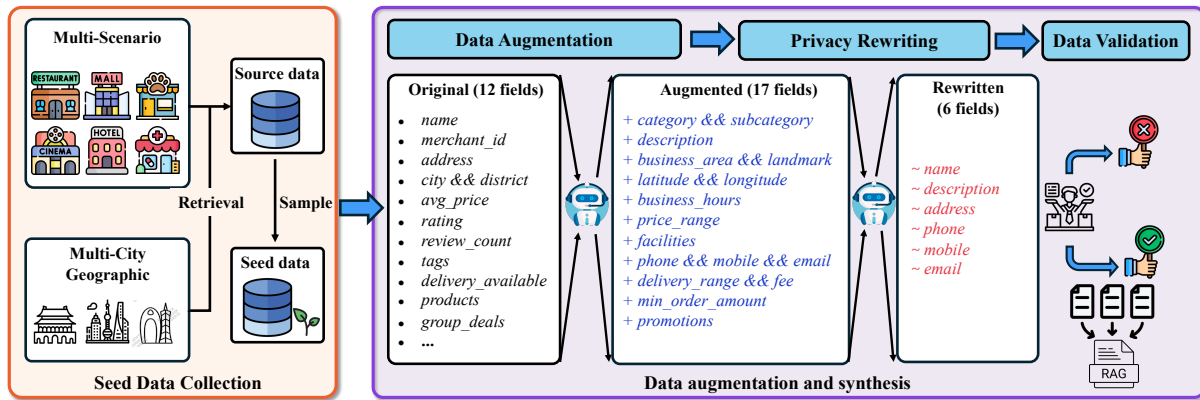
Multi-Scenario

RESTAURANT

MALL

CINEMA

HOTEL

Source data

Retrieval

Sample

Multi-City Geographic

Seed data

Seed Data Collection

Data Augmentation

Privacy Rewriting

Data Validation

Original (12 fields)

- name
- merchant_id
- address
- city && district
- avg_price
- rating
- review_count
- tags
- delivery_available
- products
- group_deals
- ...

Augmented (17 fields)

+ category && subcategory
+ description
+ business_area && landmark
+ latitude && longitude
+ business_hours
+ price_range
+ facilities
+ phone && mobile && email
+ delivery_range && fee
+ min_order_amount
+ promotions

Rewritten (6 fields)

~ name
~ description
~ address
~ phone
~ mobile
~ email

RAG

Data augmentation and synthesis